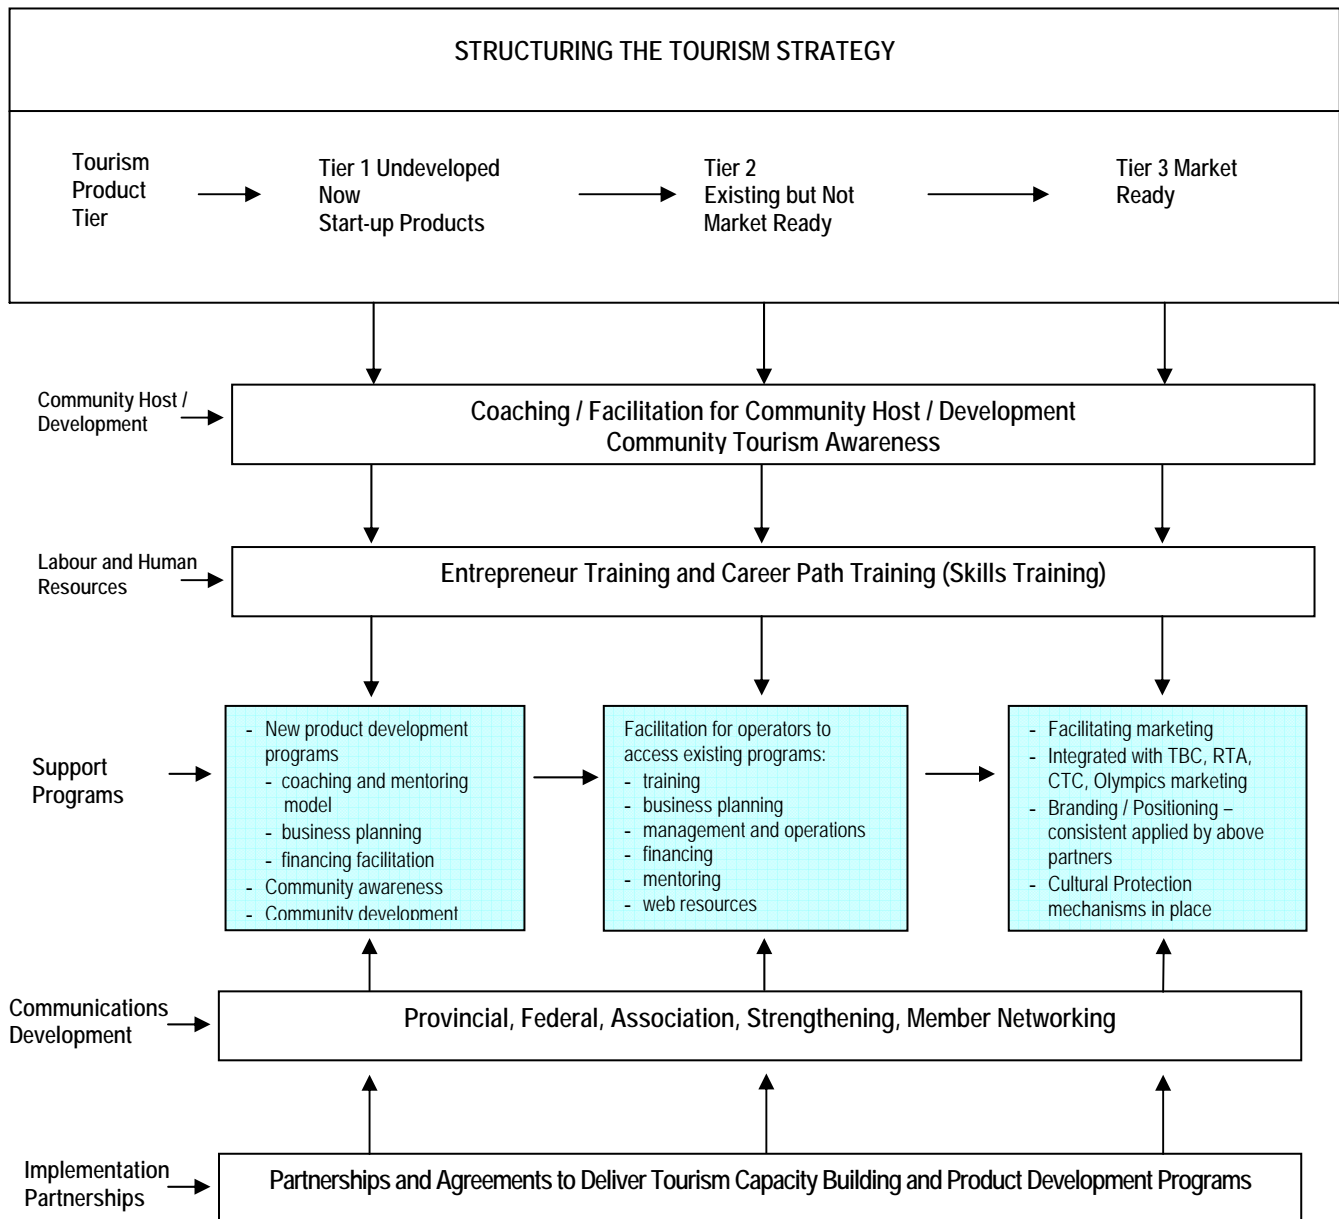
STRUCTURING THE TOURISM STRATEGY

Tourism Product Tier

Tier 1 Undeveloped Now Start-up Products

Tier 2 Existing but Not Market Ready

Tier 3 Market Ready

Community Host / Development

Coaching / Facilitation for Community Host / Development
Community Tourism Awareness

Labour and Human Resources

Entrepreneur Training and Career Path Training (Skills Training)

Support Programs

- New product development programs
  - coaching and mentoring model
  - business planning
  - financing facilitation
- Community awareness
- Community development

Facilitation for operators to access existing programs:
- training
- business planning
- management and operations
- financing
- mentoring
- web resources

- Facilitating marketing
- Integrated with TBC, RTA, CTC, Olympics marketing
- Branding / Positioning – consistent applied by above partners
- Cultural Protection mechanisms in place

Communications Development

Provincial, Federal, Association, Strengthening, Member Networking

Implementation Partnerships

Partnerships and Agreements to Deliver Tourism Capacity Building and Product Development Programs